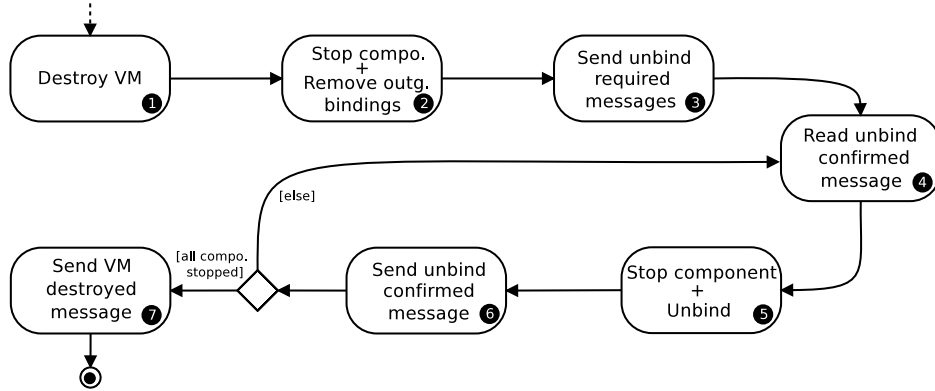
Destroy VM 1

Stop compo.
+
Remove outg.
bindings 2

Send unbind
required
messages 3

Read unbind
confirmed
message 4

[else]

Stop component
+
Unbind 5

Send unbind
confirmed
message 6

[all compo.
stopped]

Send VM
destroyed
message 7